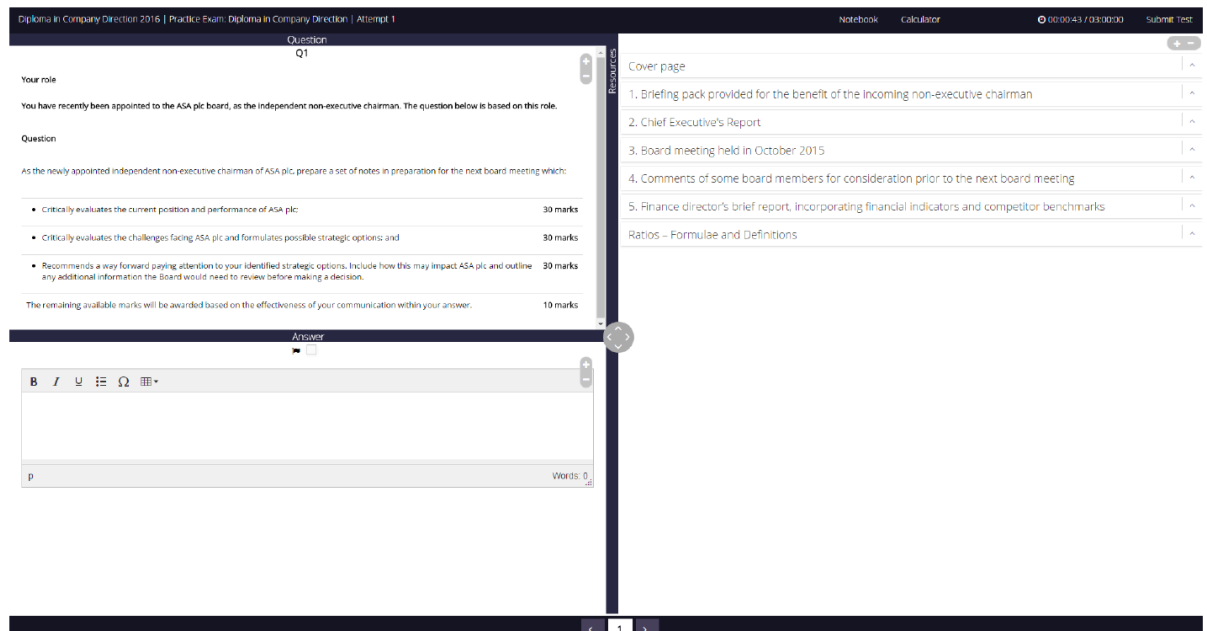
Diploma in Company Direction 2016 | Practice Exam: Diploma in Company Direction | Attempt 1

Notebook Calculator 00:00:43 / 03:00:00 Submit Test

Question

Q1

Your role

You have recently been appointed to the ASA plc board, as the independent non-executive chairman. The question below is based on this role.

Question

As the newly appointed independent non-executive chairman of ASA plc, prepare a set of notes in preparation for the next board meeting which:

| | |
|---|---|
| • Critically evaluates the current position and performance of ASA plc; | 30 marks |
| • Critically evaluates the challenges facing ASA plc and formulates possible strategic options; and | 30 marks |
| • Recommends a way forward paying attention to your identified strategic options. Include how this may impact ASA plc and outline any additional information the Board would need to review before making a decision. | 30 marks |
| The remaining available marks will be awarded based on the effectiveness of your communication within your answer. | 10 marks |

Answer

B I U Ω

p Words: 0

Resources

Cover page

1. Briefing pack provided for the benefit of the incoming non-executive chairman

2. Chief Executive's Report

3. Board meeting held in October 2015

4. Comments of some board members for consideration prior to the next board meeting

5. Finance director's brief report, incorporating financial indicators and competitor benchmarks

Ratios – Formulae and Definitions

1